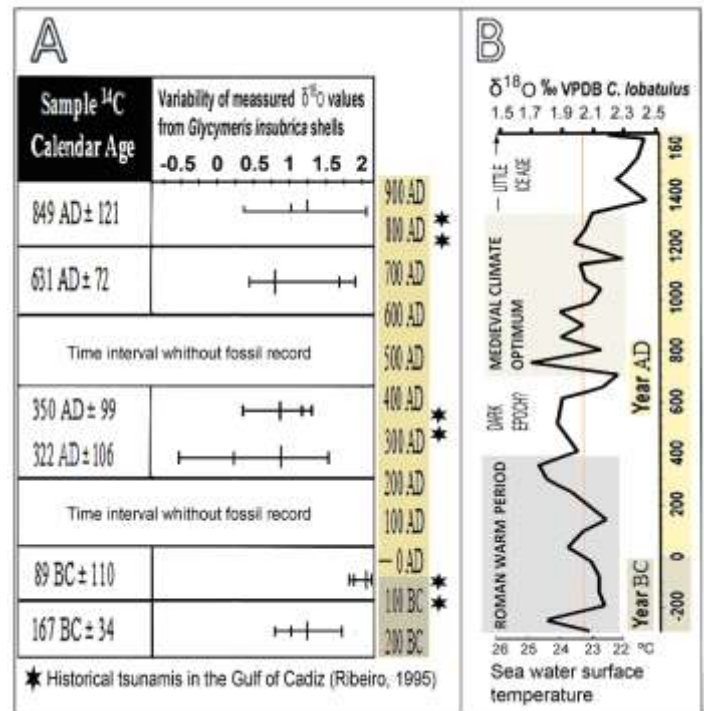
A

| Sample $^{14}C$ Calendar Age | Variability of measured $\delta^{18}O$ values from Glycymeris insubrica shells -0.5 0 0.5 1 1.5 2 |
|---|---|
| 849 AD ± 121 | |
| 651 AD ± 72 | |
| Time interval whithout fossil record | |
| 350 AD ± 99 | |
| 322 AD ± 106 | |
| Time interval whithout fossil record | |
| 89 BC ± 110 | |
| 167 BC ± 34 | |

900 AD
800 AD
700 AD
600 AD
500 AD
400 AD
300 AD
200 AD
100 AD
0 AD
100 BC
200 BC

★ Historical tsunamis in the Gulf of Cadiz (Ribeiro, 1995)

B

$\delta^{18}O$ ‰ VPDB C. lobatulus

1.5 1.7 1.9 2.1 2.3 2.5

LITTLE ICE AGE

MEDIEVAL CLIMATE OPTIMUM

DARK EPOCH?

ROMAN WARM PERIOD

1600
1400
1200
1000
800
600
400
200
0
-200

Year AD

Year BC

26 25 24 23 22 °C

Sea water surface temperature